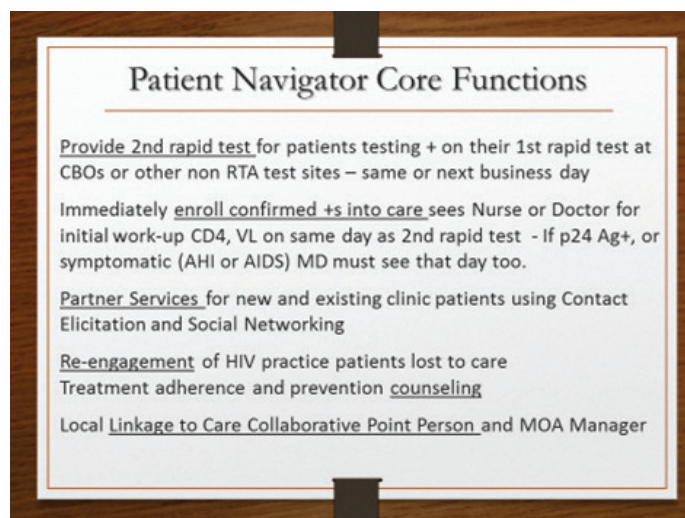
Patient Navigator Core Functions

Provide 2nd rapid test for patients testing + on their 1st rapid test at CBOs or other non RTA test sites – same or next business day

Immediately enroll confirmed +s into care sees Nurse or Doctor for initial work-up CD4, VL on same day as 2nd rapid test - If p24 Ag+, or symptomatic (AHI or AIDS) MD must see that day too.

Partner Services for new and existing clinic patients using Contact Elicitation and Social Networking

Re-engagement of HIV practice patients lost to care
Treatment adherence and prevention counseling

Local Linkage to Care Collaborative Point Person and MOA Manager